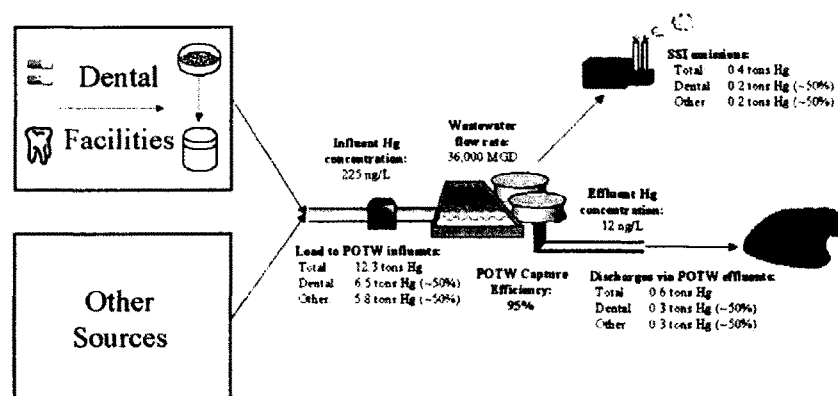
Dental Facilities

Other Sources

Influent Hg concentration: 225 ng/L

Wastewater flow rate: 36,000 MGD

SSI emissions:
Total 0.4 tons Hg
Dental 0.2 tons Hg (~50%)
Other 0.2 tons Hg (~50%)

Effluent Hg concentration: 12 ng/L

Load to POTW influents:
Total 12.3 tons Hg
Dental 6.5 tons Hg (~50%)
Other 5.8 tons Hg (~50%)

POTW Capture Efficiency: 95%

Discharges via POTW effluents:
Total 0.6 tons Hg
Dental 0.3 tons Hg (~50%)
Other 0.3 tons Hg (~50%)